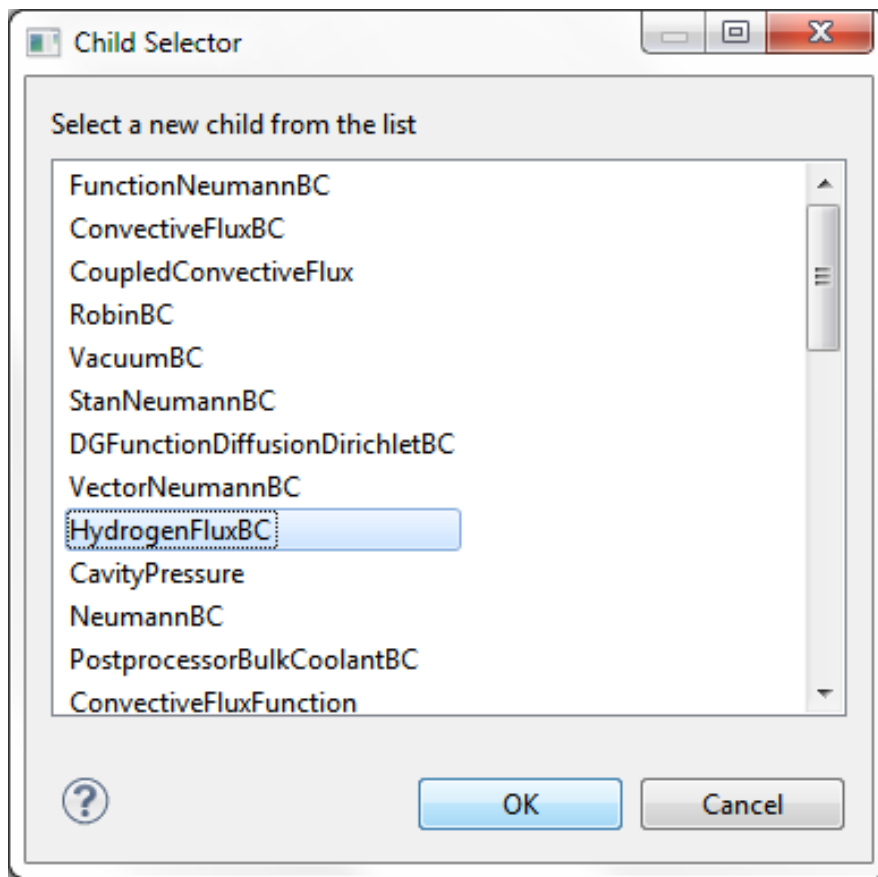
Child Selector

Select a new child from the list

FunctionNeumannBC
ConvectiveFluxBC
CoupledConvectiveFlux
RobinBC
VacuumBC
StanNeumannBC
DGFunctionDiffusionDirichletBC
VectorNeumannBC
HydrogenFluxBC
CavityPressure
NeumannBC
PostprocessorBulkCoolantBC
ConvectiveFluxFunction

?

OK

Cancel